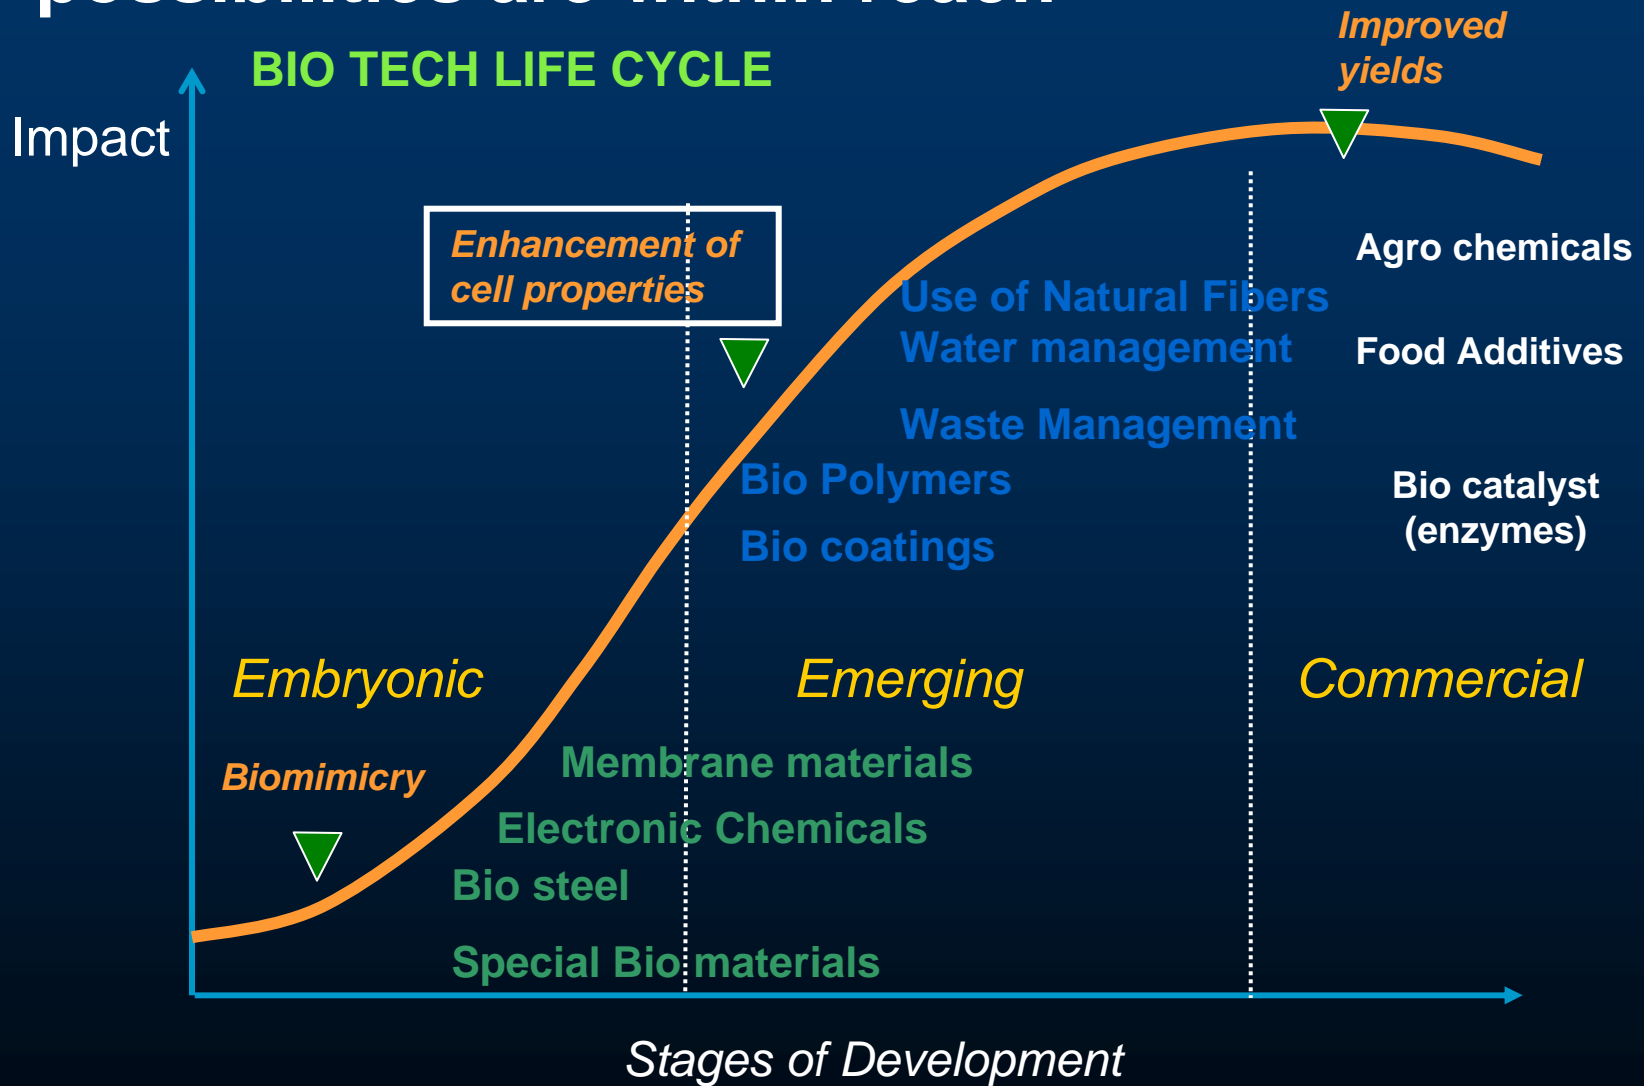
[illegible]

BIO TECH LIFE CYCLE

Impact

Improved yields

Enhancement of cell properties

Agro chemicals

Use of Natural Fibers
Water management

Food Additives

Waste Management

Bio Polymers

Bio catalyst (enzymes)

Bio coatings

Embryonic

Emerging

Commercial

Membrane materials

Biomimicry

Electronic Chemicals

Bio steel

Special Bio materials

Stages of Development